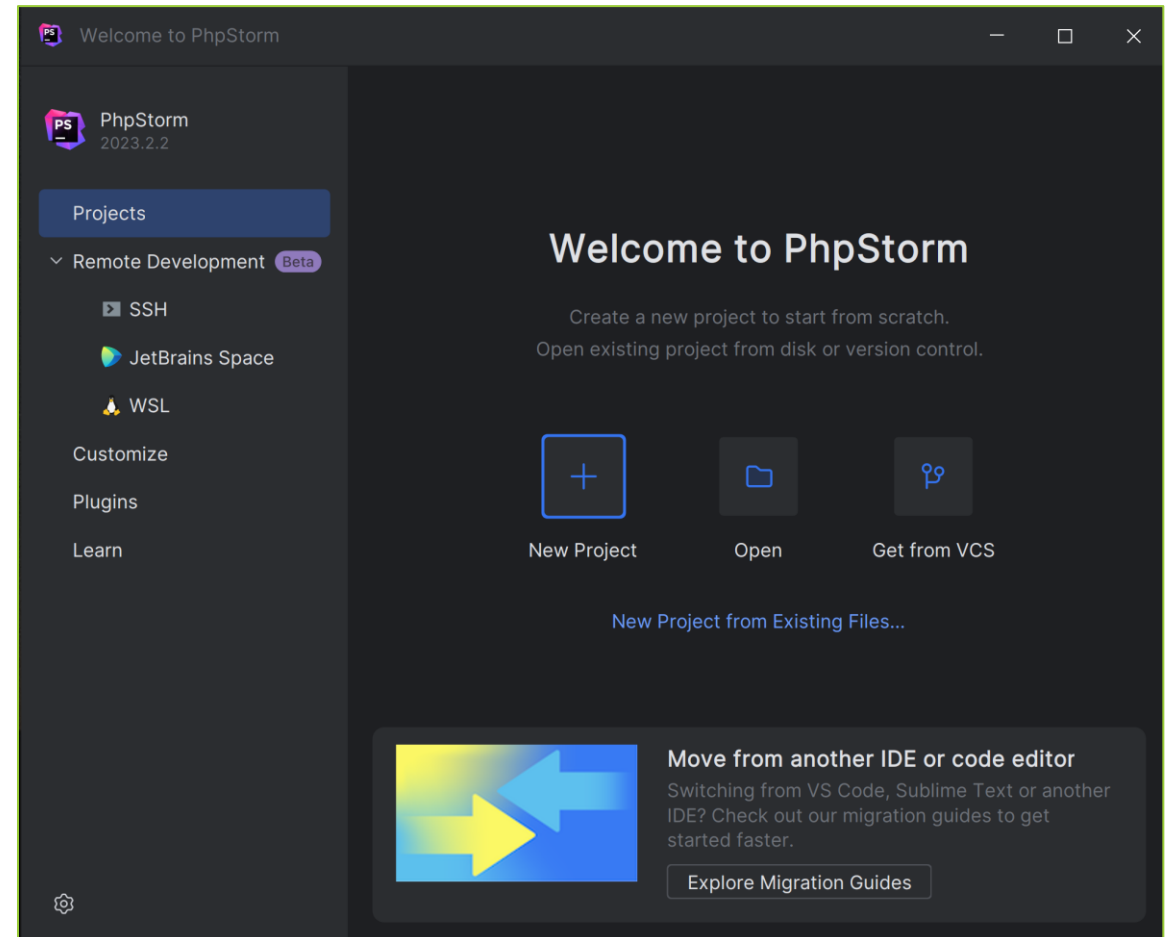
Welcome to PhpStorm

PS
PhpStorm
2023.2.2

Projects
Remote Development Beta
SSH
JetBrains Space
WSL
Customize
Plugins
Learn

Welcome to PhpStorm

Create a new project to start from scratch.
Open existing project from disk or version control.

New Project
Open
Get from VCS

New Project from Existing Files...

Move from another IDE or code editor
Switching from VS Code, Sublime Text or another IDE? Check out our migration guides to get started faster.
Explore Migration Guides